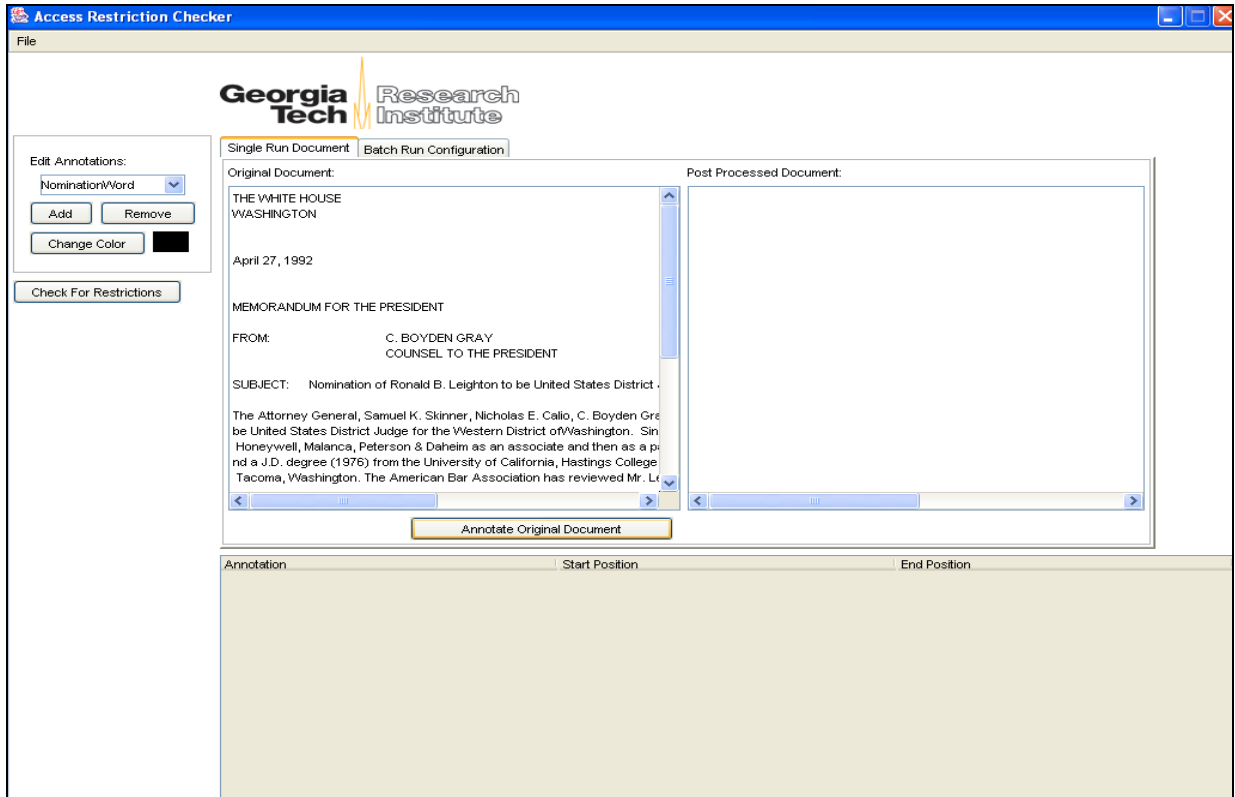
Access Restriction Checker

File

Georgia Tech Research Institute

Edit Annotations:

NominationWord

Add Remove

Change Color

Check For Restrictions

Single Run Document Batch Run Configuration

Original Document:

THE WHITE HOUSE
WASHINGTON

April 27, 1992

MEMORANDUM FOR THE PRESIDENT

FROM: C. BOYDEN GRAY
COUNSEL TO THE PRESIDENT

SUBJECT: Nomination of Ronald B. Leighton to be United States District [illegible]

The Attorney General, Samuel K. Skinner, Nicholas E. Calio, C. Boyden Gra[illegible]
be United States District Judge for the Western District ofWashington. Sin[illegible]
Honeywell, Malanca, Peterson & Daheim as an associate and then as a p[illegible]
nd a J.D. degree (1976) from the University of California, Hastings College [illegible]
Tacoma, Washington. The American Bar Association has reviewed Mr. L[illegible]

Post Processed Document:

Annotate Original Document

| Annotation | Start Position | End Position |
|---|---|---|